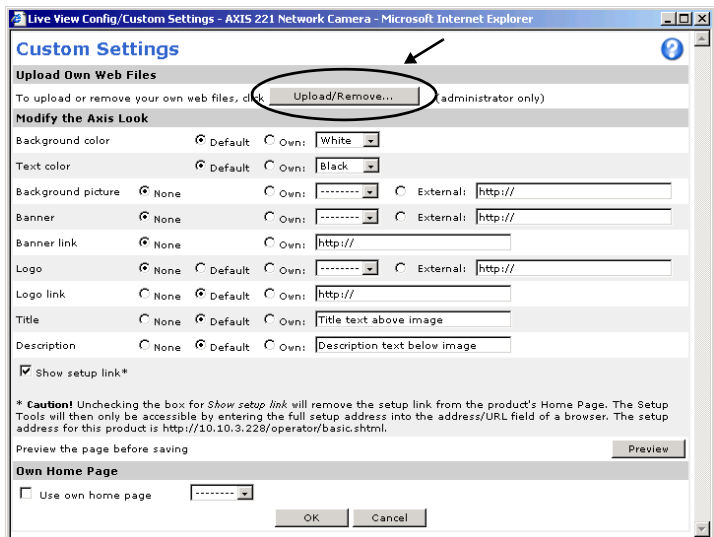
Live View Config/Custom Settings - AXIS 221 Network Camera - Microsoft Internet Explorer

Custom Settings

Upload Own Web Files

To upload or remove your own web files, click Upload/Remove... (administrator only)

Modify the Axis Look

| | | | | |
|---|---|---|---|---|
| Background color | | Default | Own: White | |
| Text color | | Default | Own: Black | |
| Background picture | None | | Own: -------- | External: http:// |
| Banner | None | | Own: -------- | External: http:// |
| Banner link | None | | Own: http:// | |
| Logo | None | Default | Own: -------- | External: http:// |
| Logo link | None | Default | Own: http:// | |
| Title | None | Default | Own: Title text above image | |
| Description | None | Default | Own: Description text below image | |

Show setup link*

* **Caution!** Unchecking the box for *Show setup link* will remove the setup link from the product's Home Page. The Setup Tools will then only be accessible by entering the full setup address into the address/URL field of a browser. The setup address for this product is http://10.10.3.228/operator/basic.shtml.

Preview the page before saving Preview

Own Home Page

Use own home page --------

OK Cancel